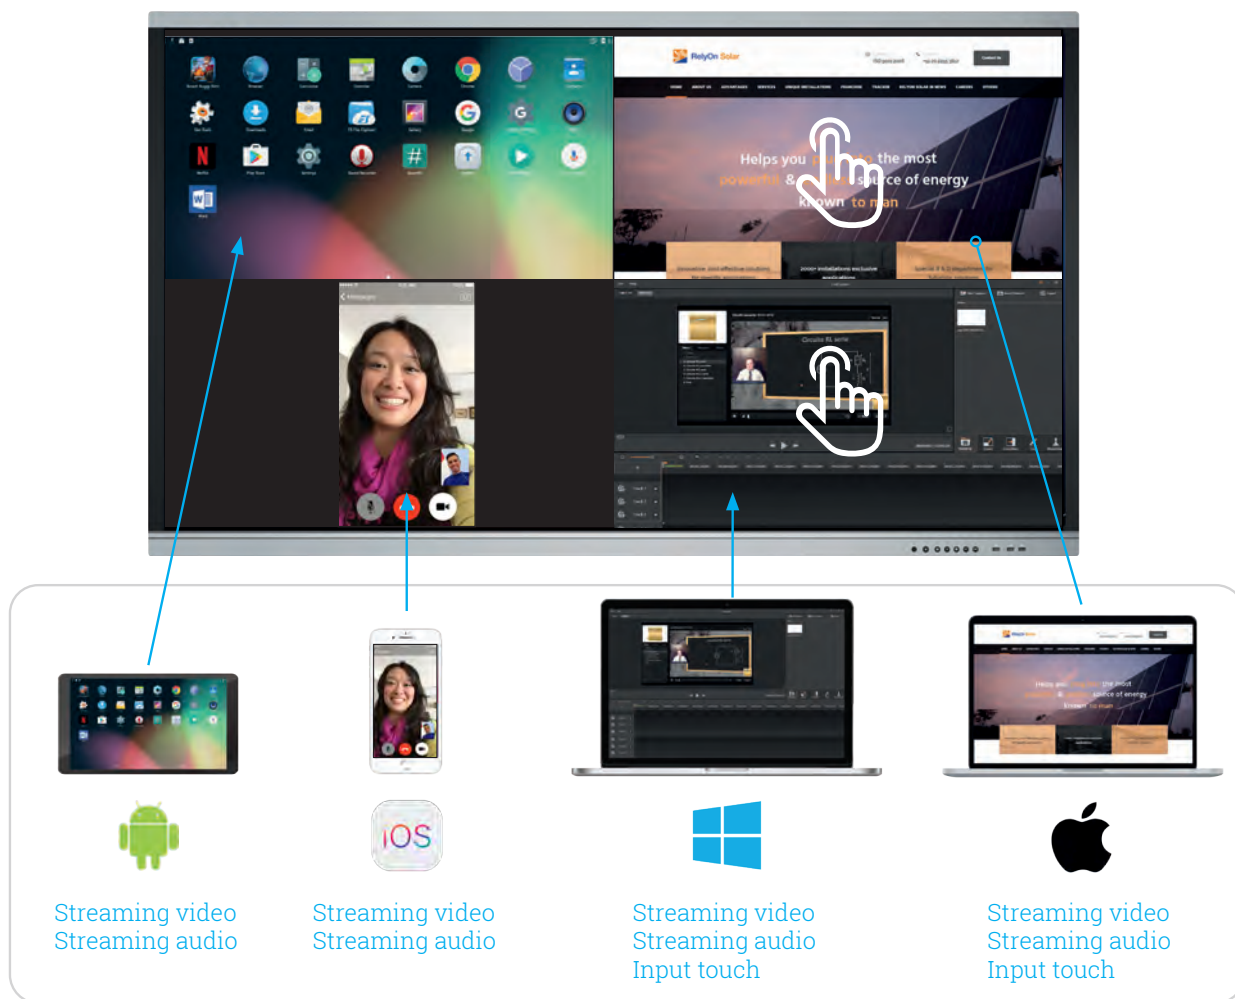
RelyOn Solar

Helps you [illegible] the most powerful & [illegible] source of energy known to man

iOS

Streaming video
Streaming audio

Streaming video
Streaming audio

Streaming video
Streaming audio
Input touch

Streaming video
Streaming audio
Input touch